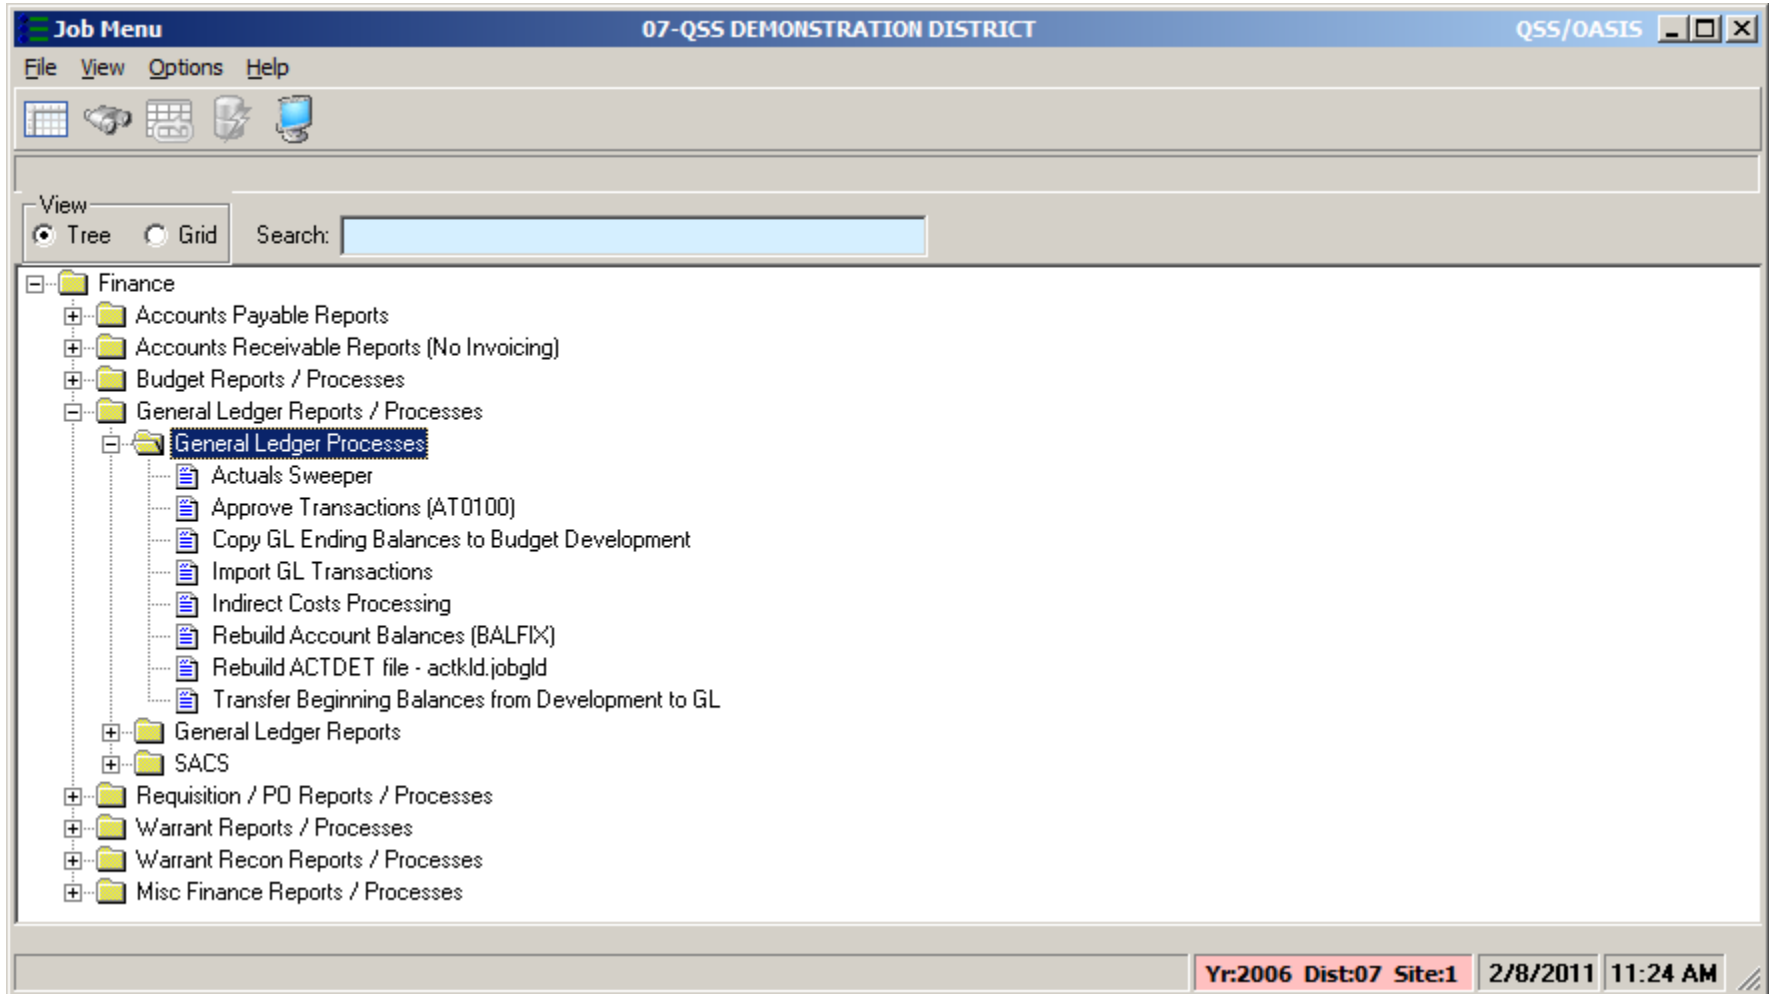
Job Menu
07-QSS DEMONSTRATION DISTRICT
QSS/OASIS

File View Options Help

View
Tree Grid
Search:

Finance
Accounts Payable Reports
Accounts Receivable Reports (No Invoicing)
Budget Reports / Processes
General Ledger Reports / Processes
General Ledger Processes
Actuals Sweeper
Approve Transactions (AT0100)
Copy GL Ending Balances to Budget Development
Import GL Transactions
Indirect Costs Processing
Rebuild Account Balances (BALFIX)
Rebuild ACTDET file - actkld.jobgld
Transfer Beginning Balances from Development to GL
General Ledger Reports
SACS
Requisition / PO Reports / Processes
Warrant Reports / Processes
Warrant Recon Reports / Processes
Misc Finance Reports / Processes

Yr:2006 Dist:07 Site:1
2/8/2011
11:24 AM